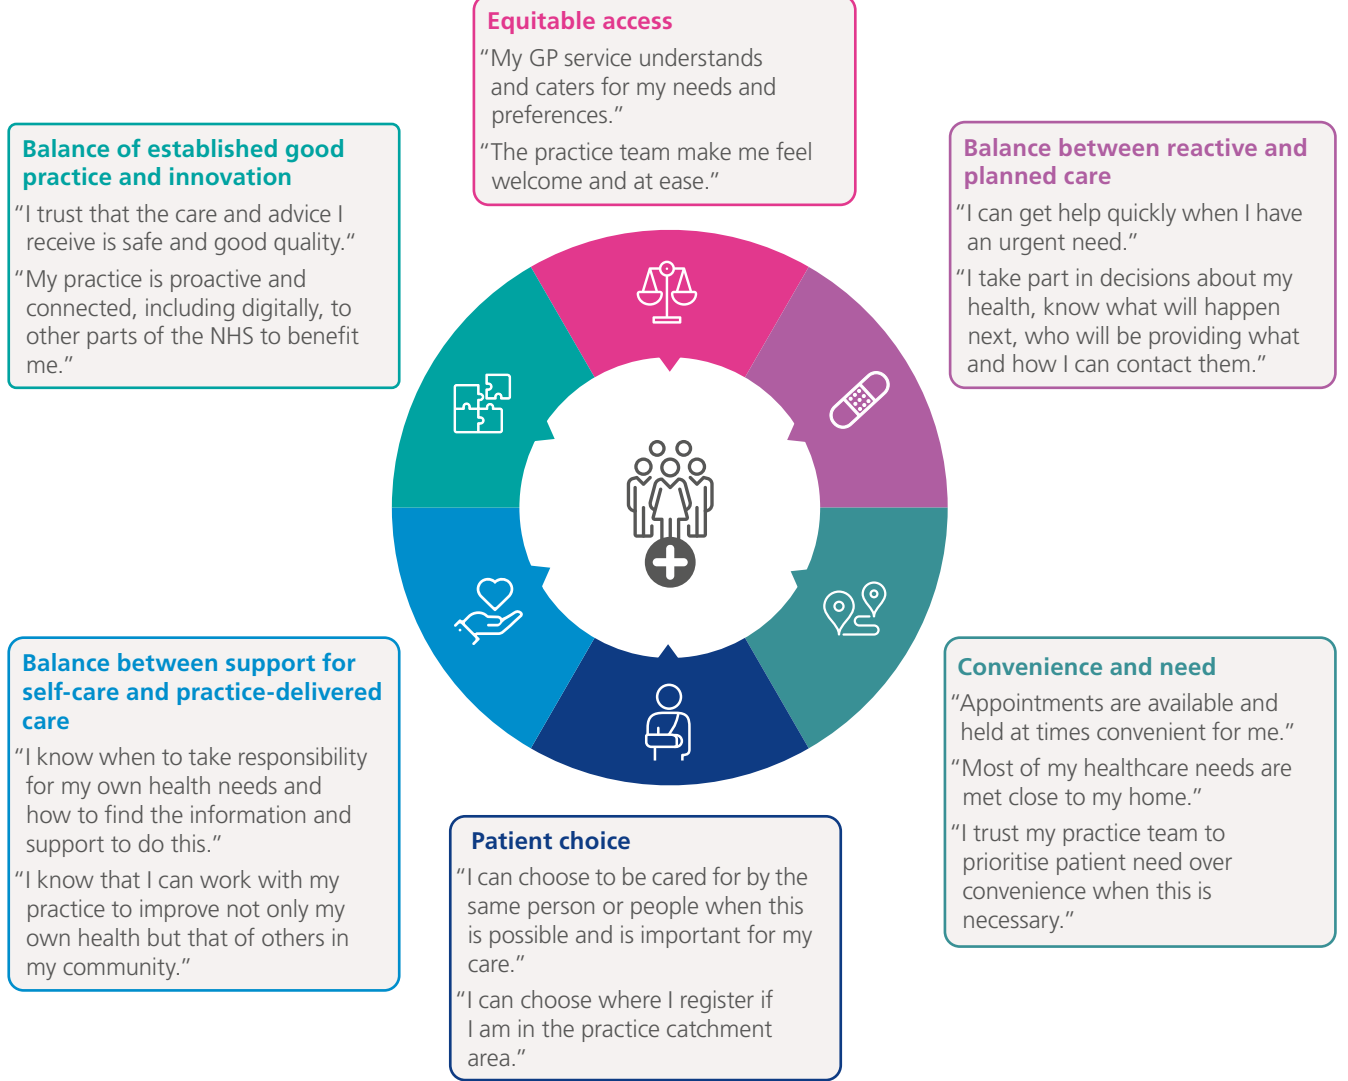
Equitable access

"My GP service understands and caters for my needs and preferences."

"The practice team make me feel welcome and at ease."

Balance of established good practice and innovation

"I trust that the care and advice I receive is safe and good quality."

"My practice is proactive and connected, including digitally, to other parts of the NHS to benefit me."

Balance between reactive and planned care

"I can get help quickly when I have an urgent need."

"I take part in decisions about my health, know what will happen next, who will be providing what and how I can contact them."

Balance between support for self-care and practice-delivered care

"I know when to take responsibility for my own health needs and how to find the information and support to do this."

"I know that I can work with my practice to improve not only my own health but that of others in my community."

Convenience and need

"Appointments are available and held at times convenient for me."

"Most of my healthcare needs are met close to my home."

"I trust my practice team to prioritise patient need over convenience when this is necessary."

Patient choice

"I can choose to be cared for by the same person or people when this is possible and is important for my care."

"I can choose where I register if I am in the practice catchment area."